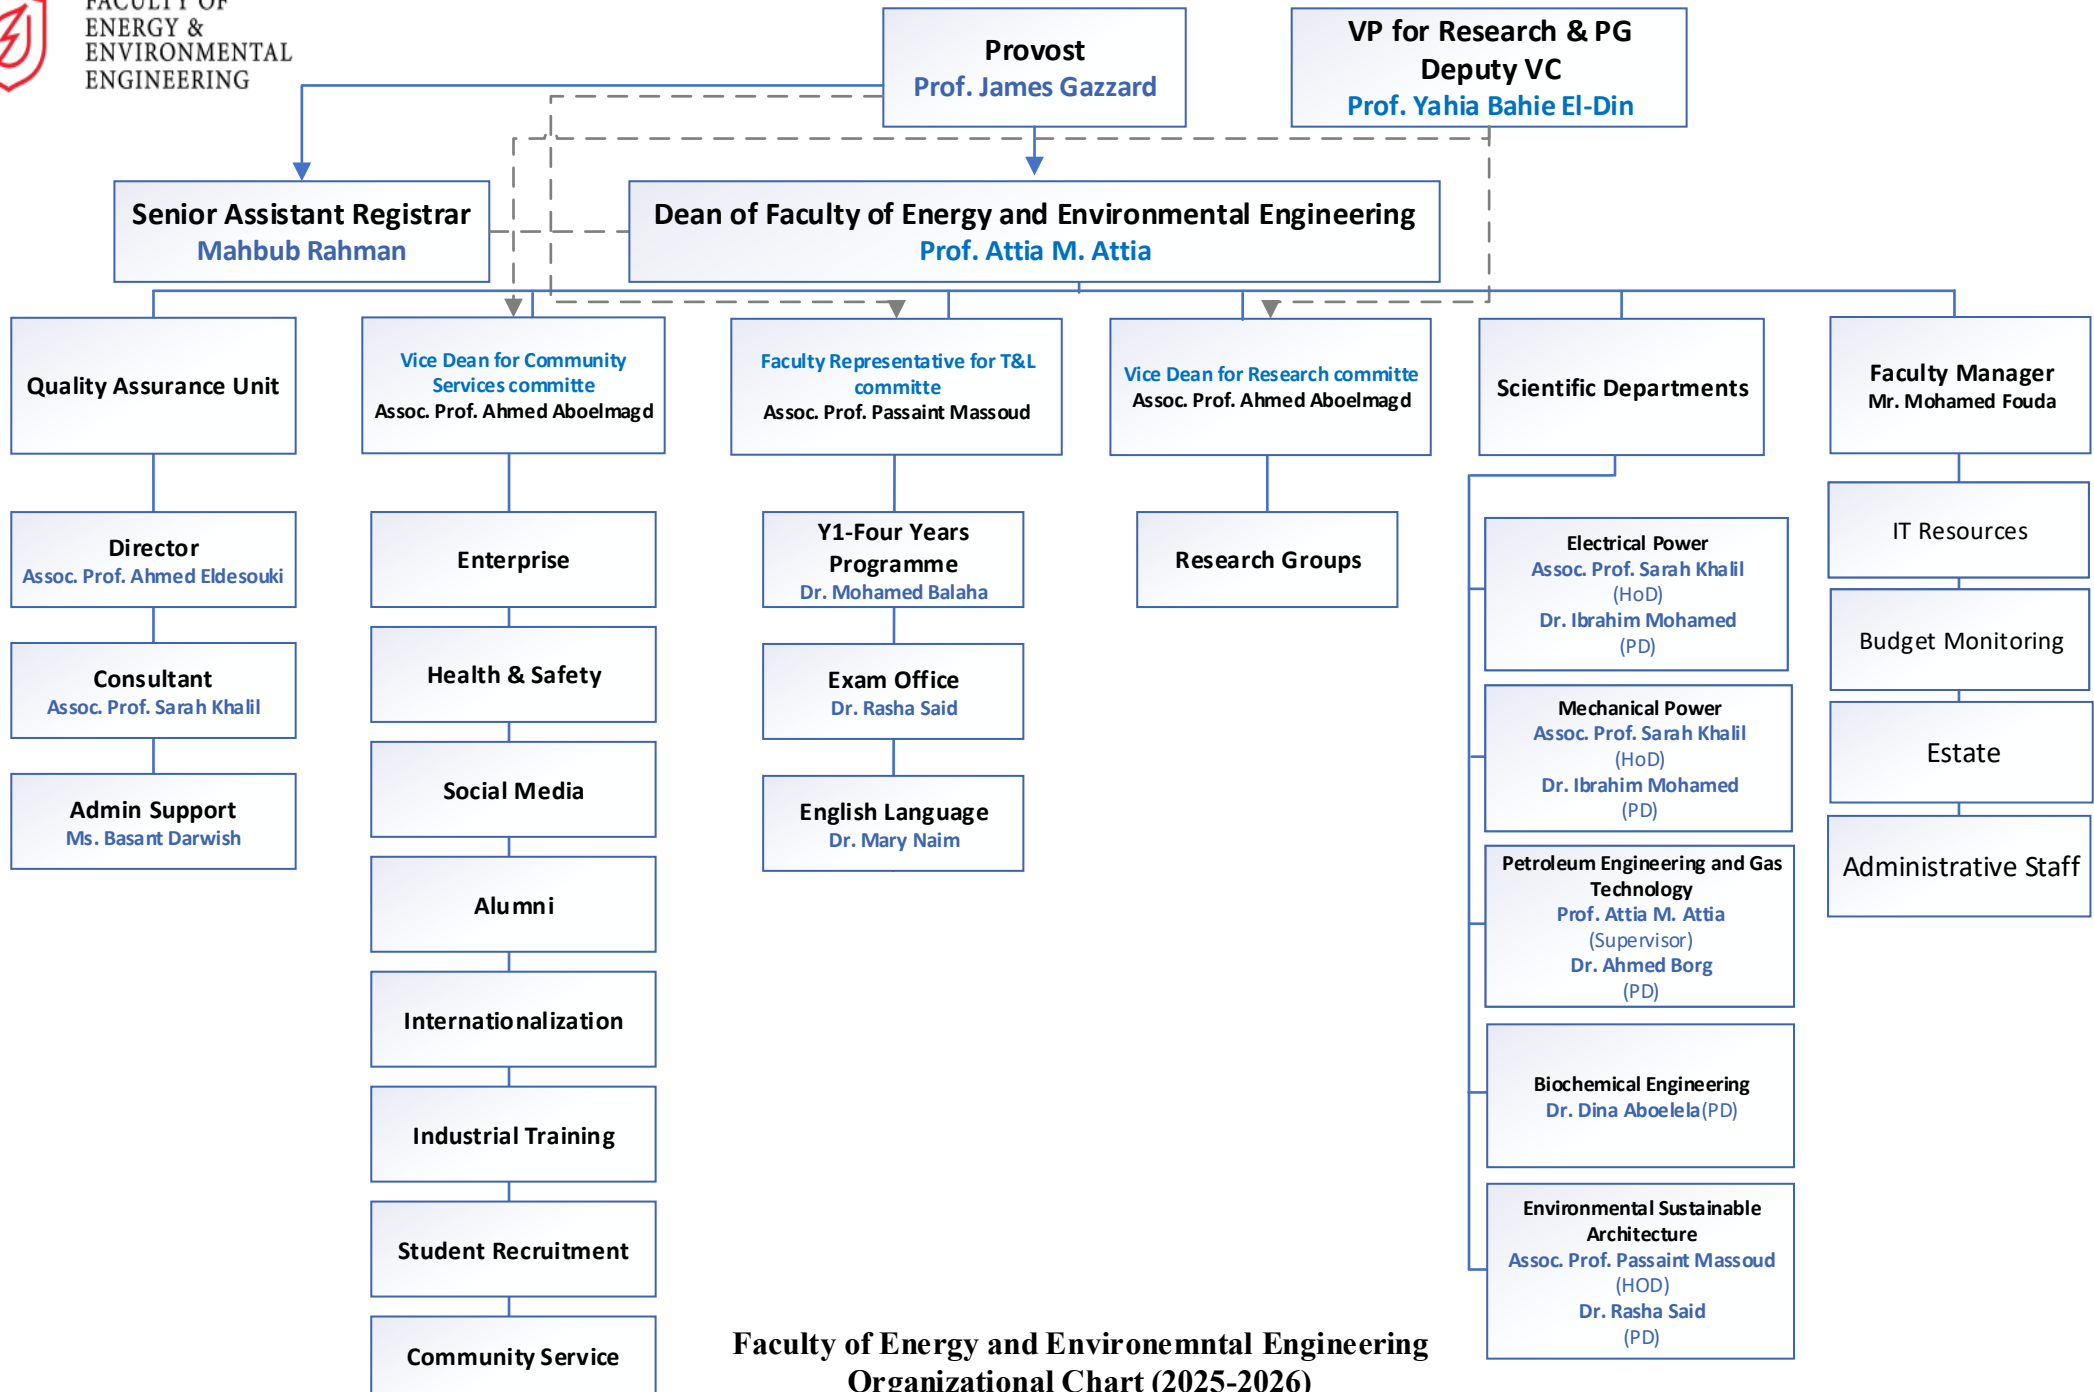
FACULTY OF ENERGY & ENVIRONMENTAL ENGINEERING

Provost
Prof. James Gazzard

VP for Research & PG
Deputy VC
Prof. Yahia Bahie El-Din

Senior Assistant Registrar
Mahbub Rahman

Dean of Faculty of Energy and Environmental Engineering
Prof. Attia M. Attia

Quality Assurance Unit

Director
Assoc. Prof. Ahmed Eldesouki

Consultant
Assoc. Prof. Sarah Khalil

Admin Support
Ms. Basant Darwish

Vice Dean for Community Services committe
Assoc. Prof. Ahmed Aboelmagd

Enterprise

Health & Safety

Social Media

Alumni

Internationalization

Industrial Training

Student Recruitment

Community Service

Faculty Representative for T&L committe
Assoc. Prof. Passaint Massoud

Y1-Four Years Programme
Dr. Mohamed Balaha

Exam Office
Dr. Rasha Said

English Language
Dr. Mary Naim

Vice Dean for Research committe
Assoc. Prof. Ahmed Aboelmagd

Research Groups

Scientific Departments

Electrical Power
Assoc. Prof. Sarah Khalil
(HoD)
Dr. Ibrahim Mohamed
(PD)

Mechanical Power
Assoc. Prof. Sarah Khalil
(HoD)
Dr. Ibrahim Mohamed
(PD)

Petroleum Engineering and Gas Technology
Prof. Attia M. Attia
(Supervisor)
Dr. Ahmed Borg
(PD)

Biochemical Engineering
Dr. Dina Aboelela(PD)

Environmental Sustainable Architecture
Assoc. Prof. Passaint Massoud
(HOD)
Dr. Rasha Said
(PD)

Faculty Manager
Mr. Mohamed Fouda

IT Resources

Budget Monitoring

Estate

Administrative Staff

Faculty of Energy and Environemntal Engineering
Organizational Chart (2025-2026)